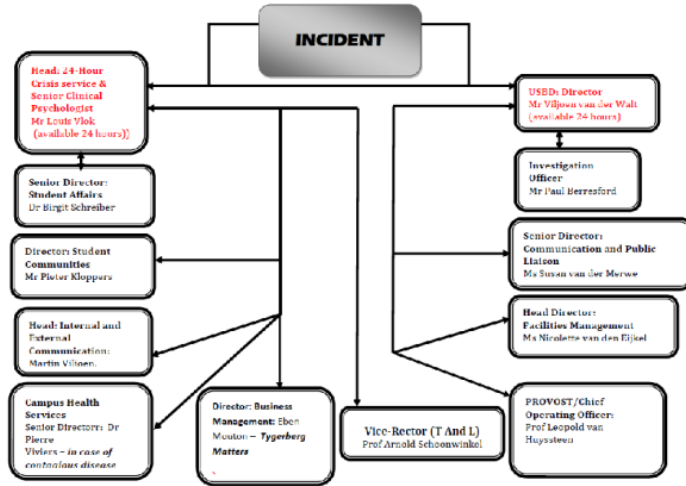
INCIDENT

Head: 24-Hour Crisis service & Senior Clinical Psychologist
Mr Louis Vlok
(available 24 hours))

Senior Director: Student Affairs
Dr Birgit Schreiber

Director: Student Communities
Mr Pieter Kloppers

Head: Internal and External Communication:
Martin Viljoen.

Campus Health Services
Senior Directors: Dr Pierre Viviers – in case of contagious disease

Director: Business Management: Eben Mouton – Tygerberg Matters

Vice-Rector (T And L)
Prof Arnold Schoonwinkel

USBD: Director
Mr Viljoen van der Walt
(available 24 hours)

Investigation Officer
Mr Paul Berresford

Senior Director: Communication and Public Liaison
Ms Susan van der Merwe

Head Director: Facilities Management
Ms Nicolette van den Eijkel

PROVOST/Chief Operating Officer:
Prof Leopold van Huyssteen